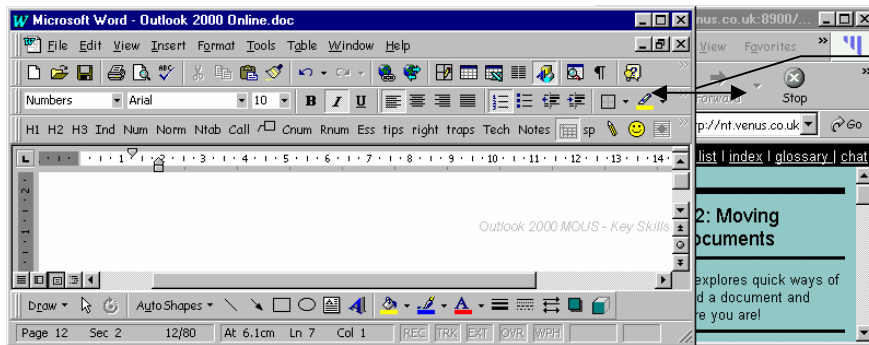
Microsoft Word - Outlook 2000 Online.doc

File Edit View Insert Format Tools Table Window Help

Numbers Arial 10 B I U

H1 H2 H3 Ind Num Norm Ntab Call Cnum Rnum Ess tips right traps Tech Notes sp

Outlook 2000 MOUS - Key Skills

Draw AutoShapes

Page 12 Sec 2 12/80 At 6.1cm Ln 7 Col 1 REC TRK EXT OVR WPH

nus.co.uk:8900/...

View Favorites

Forward Stop

p://nt.venus.co.uk Go

list | index | glossary | chat

2: Moving ocuments

explores quick ways of d a document and re you are!